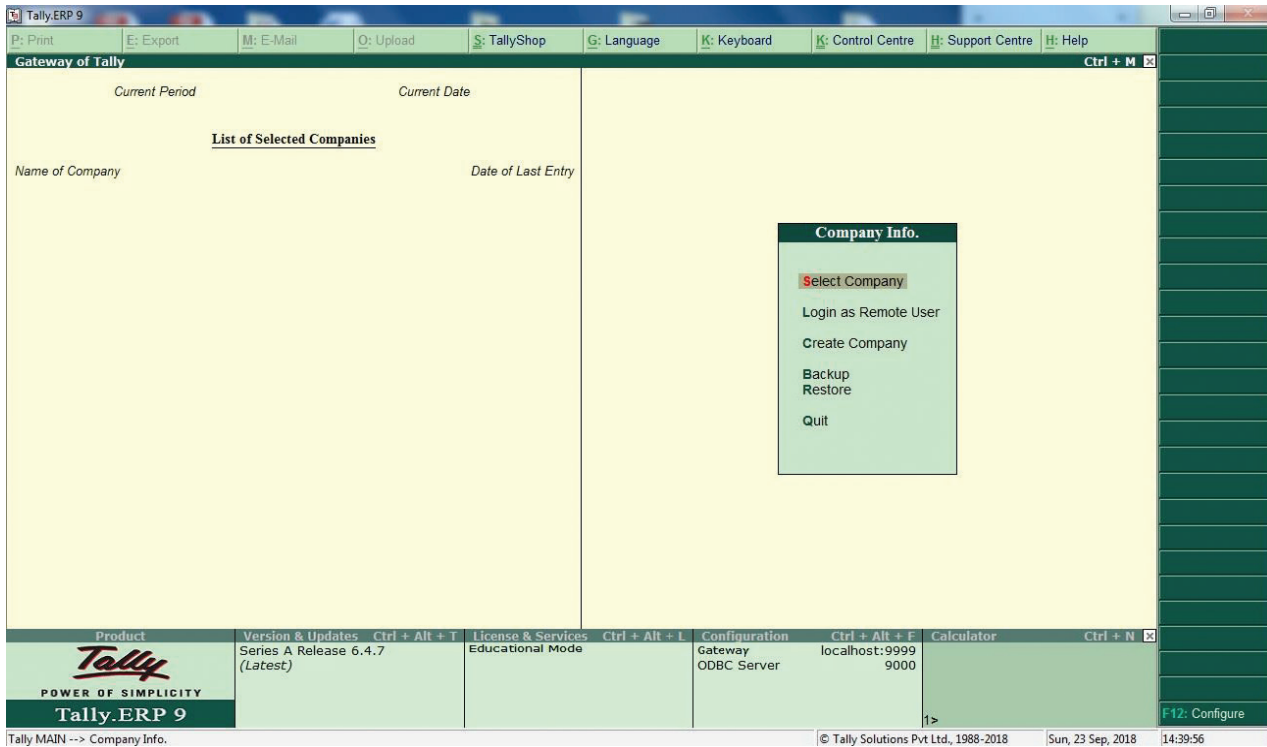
Tally.ERP 9

P: Print E: Export M: E-Mail O: Upload S: TallyShop G: Language K: Keyboard K: Control Centre H: Support Centre H: Help

Gateway of Tally Ctrl + M

Current Period Current Date

List of Selected Companies

Name of Company Date of Last Entry

Company Info.

Select Company

Login as Remote User

Create Company

Backup
Restore

Quit

Product

Tally
POWER OF SIMPLICITY
Tally.ERP 9

Version & Updates Ctrl + Alt + T
Series A Release 6.4.7
(Latest)

License & Services Ctrl + Alt + L
Educational Mode

Configuration Ctrl + Alt + F
Gateway localhost:9999
ODBC Server 9000

Calculator Ctrl + N

1>

F12: Configure

Tally MAIN --> Company Info.

© Tally Solutions Pvt Ltd., 1988-2018 Sun, 23 Sep, 2018 14:39:56